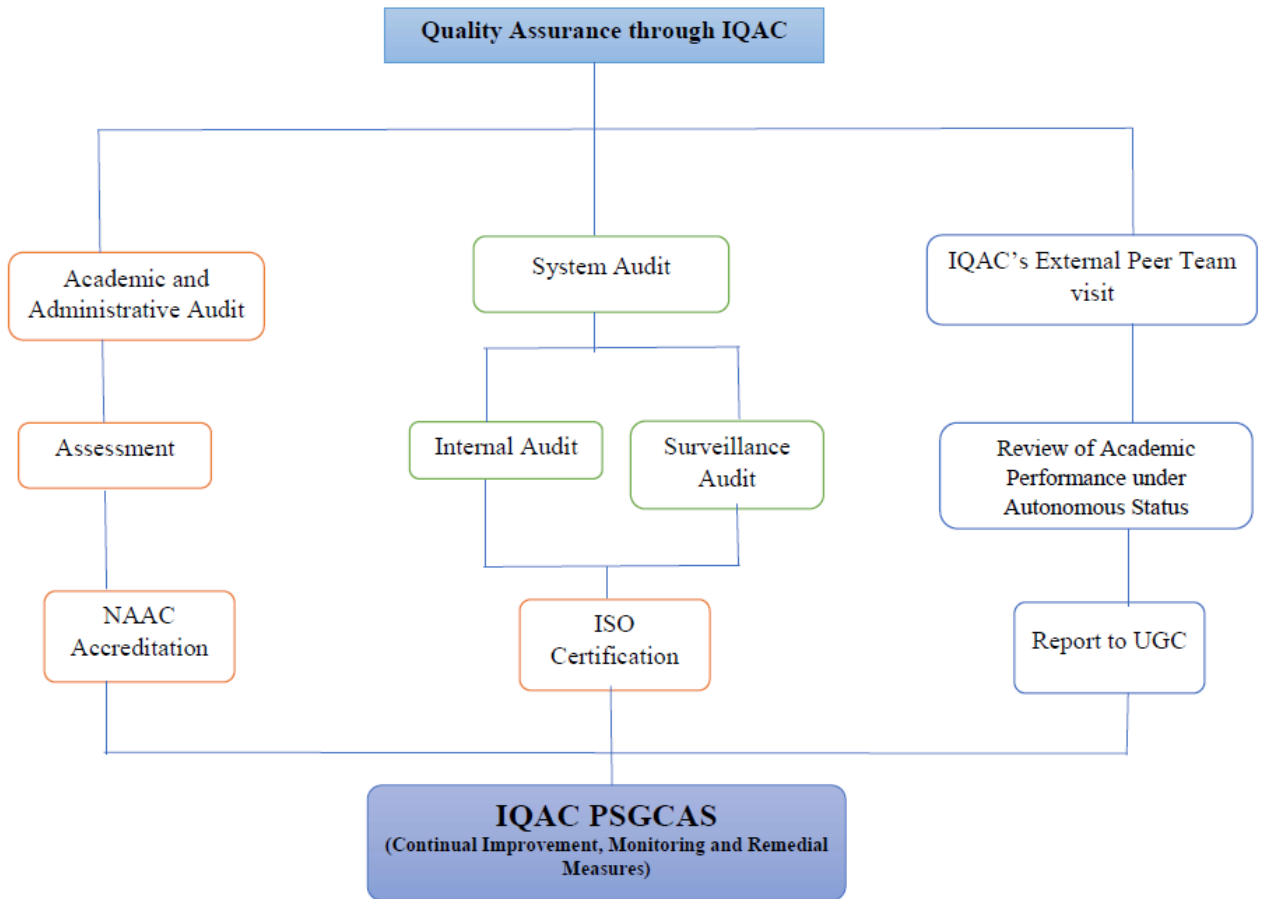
Quality Assurance through IQAC

Academic and Administrative Audit

Assessment

NAAC Accreditation

System Audit

Internal Audit

Surveillance Audit

ISO Certification

IQAC's External Peer Team visit

Review of Academic Performance under Autonomous Status

Report to UGC

IQAC PSGCAS
(Continual Improvement, Monitoring and Remedial Measures)